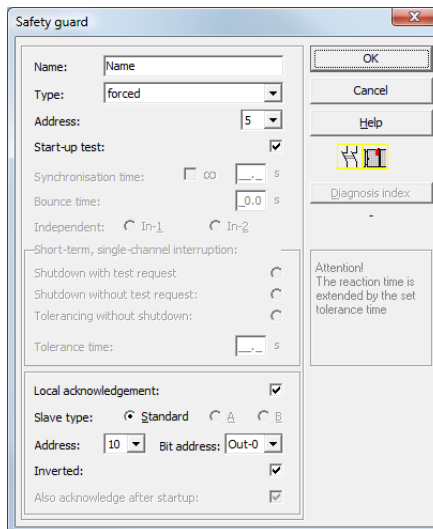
Safety guard

Name: Name

Type: forced

Address: 5

Start-up test:

Synchronisation time: ∞ _._ s

Bounce time: _0.0 s

Independent: In-1 In-2

Short-term, single-channel interruption:

Shutdown with test request

Shutdown without test request

Tolerancing without shutdown

Tolerance time: _._ s

Local acknowledgement:

Slave type: Standard A B

Address: 10 Bit address: Out-0

Inverted:

Also acknowledge after startup:

OK

Cancel

Help

Diagnosis index

-

Attention!
The reaction time is extended by the set tolerance time